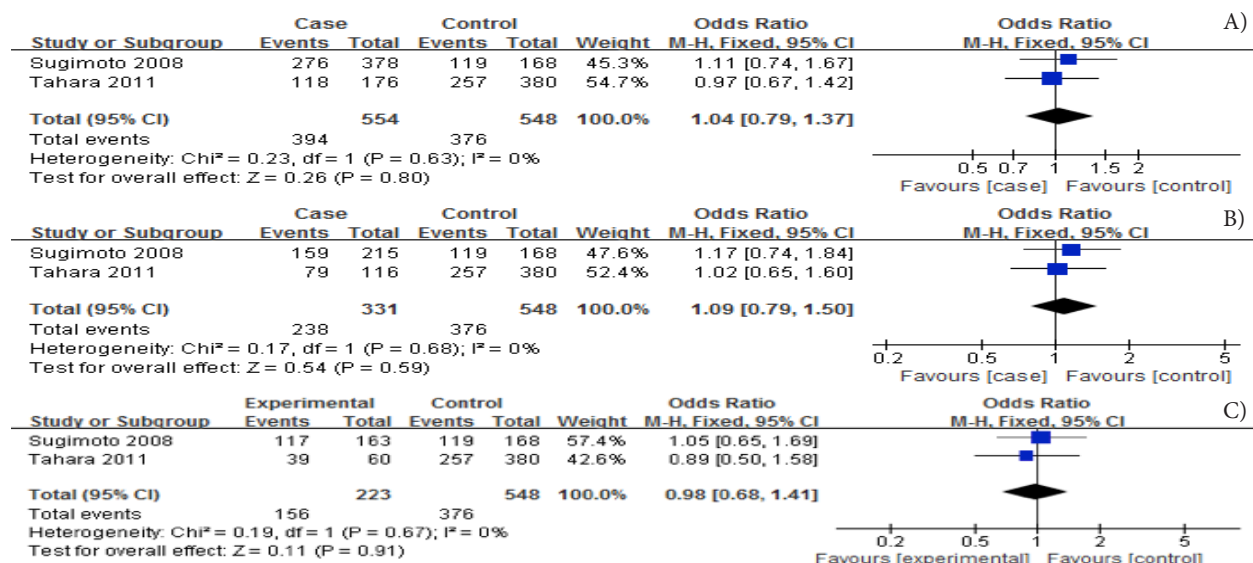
A)

| Study or Subgroup | Case Events | Case Total | Control Events | Control Total | Weight | Odds Ratio M-H, Fixed, 95% CI |
|---|---|---|---|---|---|---|
| Sugimoto 2008 | 276 | 378 | 119 | 168 | 45.3% | 1.11 [0.74, 1.67] |
| Tahara 2011 | 118 | 176 | 257 | 380 | 54.7% | 0.97 [0.67, 1.42] |
| Total (95% CI) | | 554 | | 548 | 100.0% | 1.04 [0.79, 1.37] |
| Total events | 394 | | 376 | | | |

Heterogeneity: Chi² = 0.23, df = 1 (P = 0.63); I² = 0%
Test for overall effect: Z = 0.26 (P = 0.80)

Odds Ratio
M-H, Fixed, 95% CI
0.5 0.7 1 1.5 2
Favours [case] Favours [control]

B)

| Study or Subgroup | Case Events | Case Total | Control Events | Control Total | Weight | Odds Ratio M-H, Fixed, 95% CI |
|---|---|---|---|---|---|---|
| Sugimoto 2008 | 159 | 215 | 119 | 168 | 47.6% | 1.17 [0.74, 1.84] |
| Tahara 2011 | 79 | 116 | 257 | 380 | 52.4% | 1.02 [0.65, 1.60] |
| Total (95% CI) | | 331 | | 548 | 100.0% | 1.09 [0.79, 1.50] |
| Total events | 238 | | 376 | | | |

Heterogeneity: Chi² = 0.17, df = 1 (P = 0.68); I² = 0%
Test for overall effect: Z = 0.54 (P = 0.59)

Odds Ratio
M-H, Fixed, 95% CI
0.2 0.5 1 2 5
Favours [case] Favours [control]

C)

| Study or Subgroup | Experimental Events | Experimental Total | Control Events | Control Total | Weight | Odds Ratio M-H, Fixed, 95% CI |
|---|---|---|---|---|---|---|
| Sugimoto 2008 | 117 | 163 | 119 | 168 | 57.4% | 1.05 [0.65, 1.69] |
| Tahara 2011 | 39 | 60 | 257 | 380 | 42.6% | 0.89 [0.50, 1.58] |
| Total (95% CI) | | 223 | | 548 | 100.0% | 0.98 [0.68, 1.41] |
| Total events | 156 | | 376 | | | |

Heterogeneity: Chi² = 0.19, df = 1 (P = 0.67); I² = 0%
Test for overall effect: Z = 0.11 (P = 0.91)

Odds Ratio
M-H, Fixed, 95% CI
0.2 0.5 1 2 5
Favours [experimental] Favours [control]